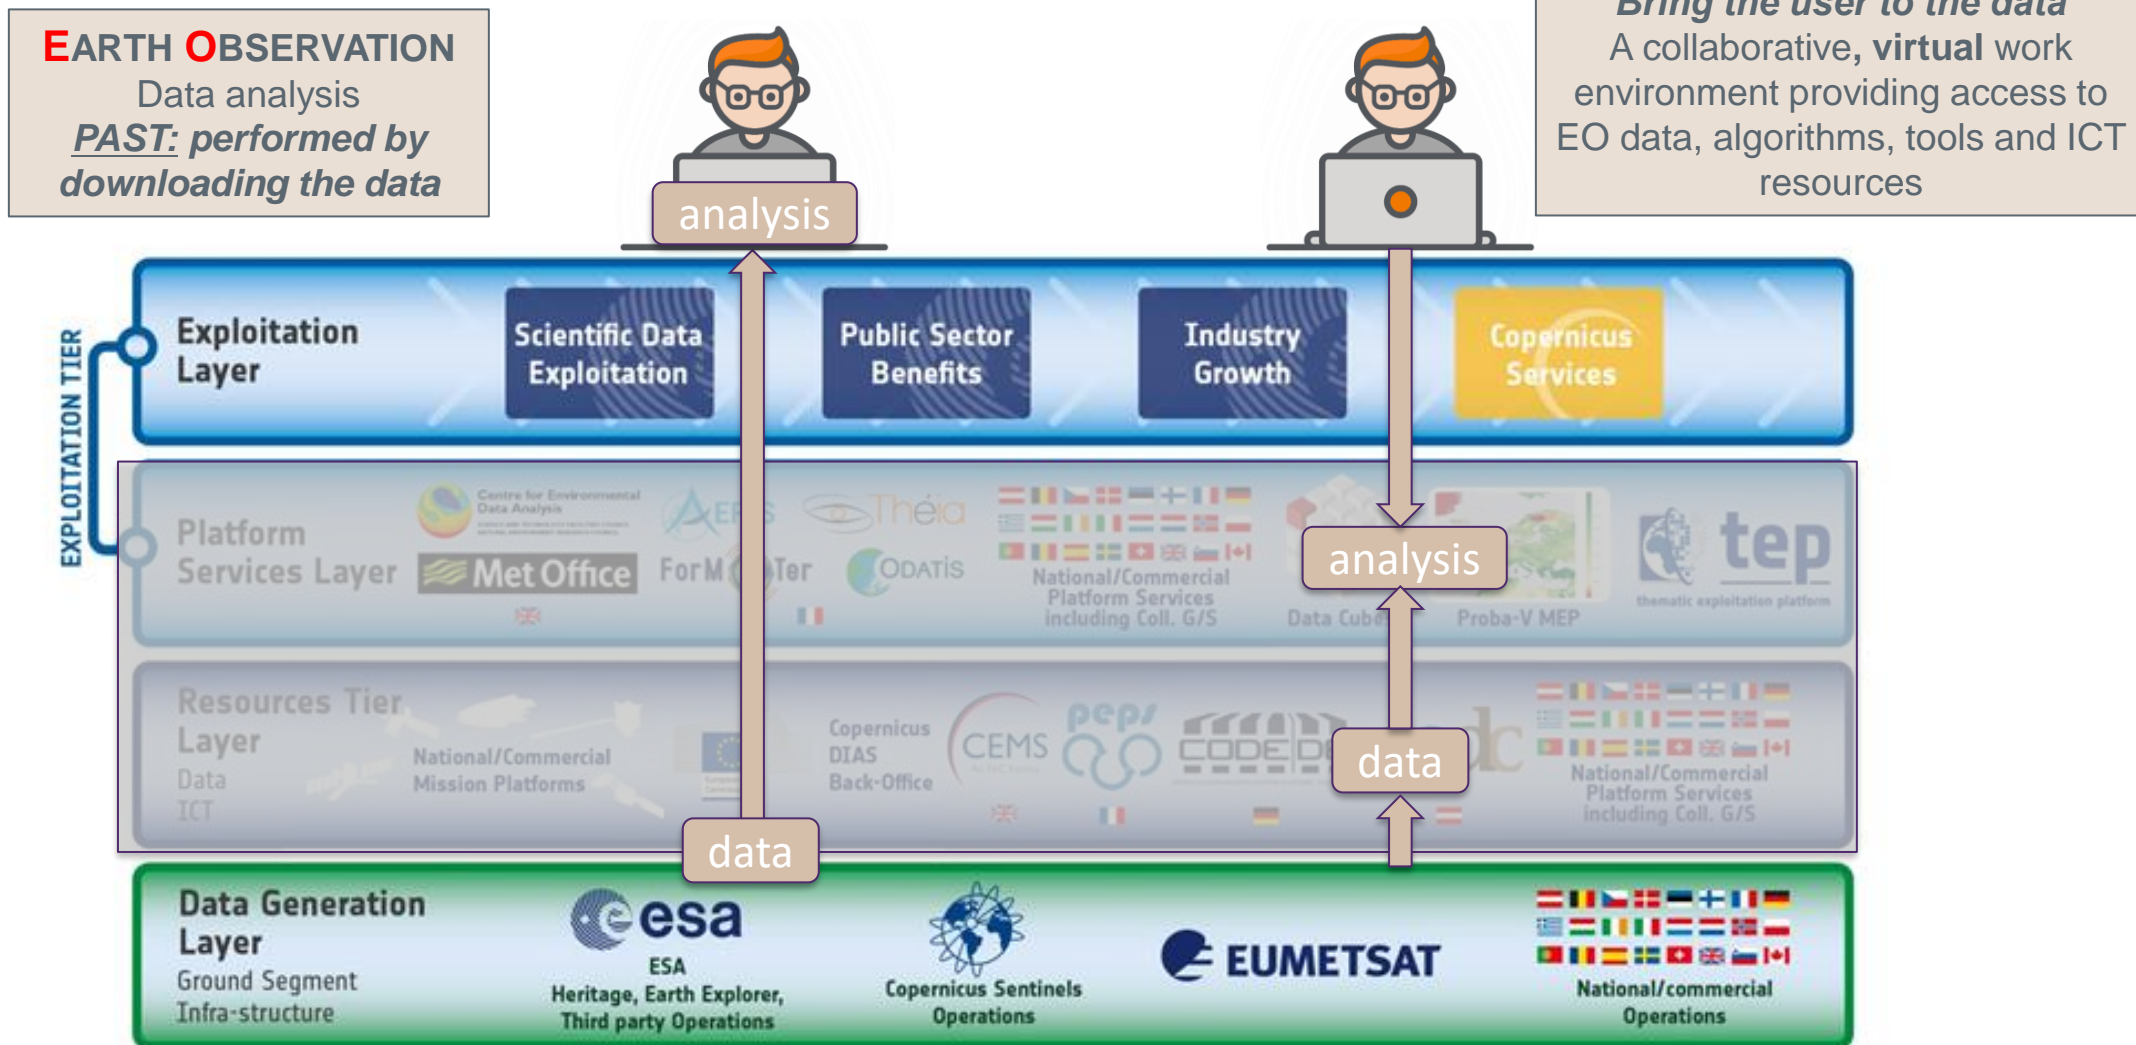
EARTH OBSERVATION
Data analysis
PAST: performed by downloading the data

Bring the user to the data
A collaborative, virtual work environment providing access to EO data, algorithms, tools and ICT resources

analysis

EXPLOITATION TIER

Exploitation Layer

Scientific Data Exploitation

Public Sector Benefits

Industry Growth

Copernicus Services

Platform Services Layer

Centre for Environmental Data Analysis

Met Office

AERIS

ForM@Ter

Théia

ODATIS

National/Commercial Platform Services including Coll. G/S

analysis

Data Cube

Proba-V MEP

tep
thematic exploitation platform

Resources Tier Layer
Data
ICT

National/Commercial Mission Platforms

Copernicus DIAS Back-Office

CEMS

peps

CODE-DE

data

National/Commercial Platform Services including Coll. G/S

data

Data Generation Layer
Ground Segment Infra-structure

esa
ESA
Heritage, Earth Explorer, Third party Operations

Copernicus Sentinels Operations

EUMETSAT

National/commercial Operations